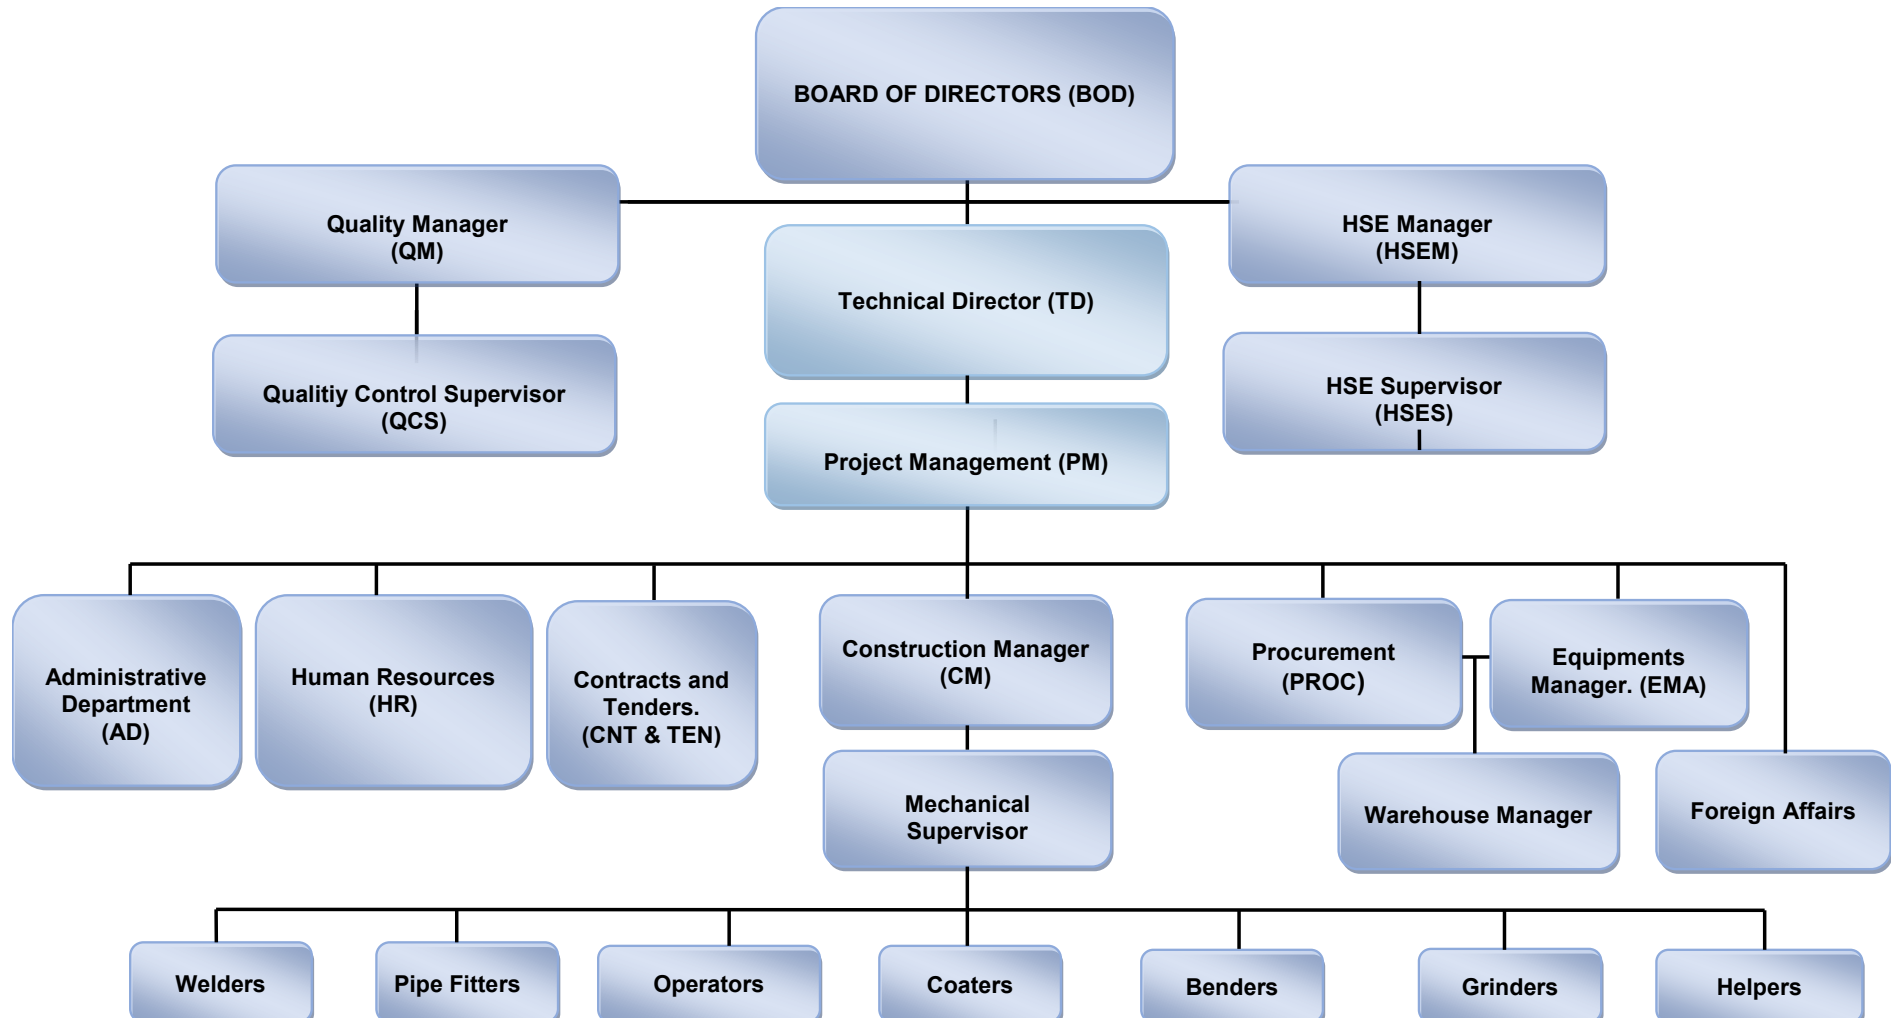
BOARD OF DIRECTORS (BOD)

Quality Manager
(QM)

HSE Manager
(HSEM)

Technical Director (TD)

Qualitiy Control Supervisor
(QCS)

HSE Supervisor
(HSES)

Project Management (PM)

Administrative Department
(AD)

Human Resources
(HR)

Contracts and Tenders.
(CNT & TEN)

Construction Manager
(CM)

Procurement
(PROC)

Equipments Manager. (EMA)

Mechanical Supervisor

Warehouse Manager

Foreign Affairs

Welders

Pipe Fitters

Operators

Coaters

Benders

Grinders

Helpers